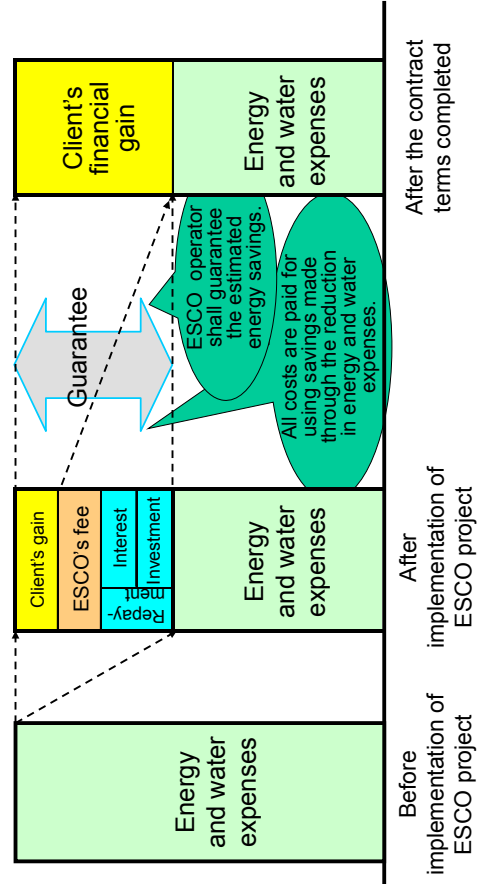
Energy and water expenses

Before implementation of ESCO project

Client's gain

ESCO's fee

Interest

Investment

Repay-ment

Energy and water expenses

After implementation of ESCO project

Guarantee

ESCO operator shall guarantee the estimated energy savings.

All costs are paid for using savings made through the reduction in energy and water expenses.

Client's financial gain

Energy and water expenses

After the contract terms completed